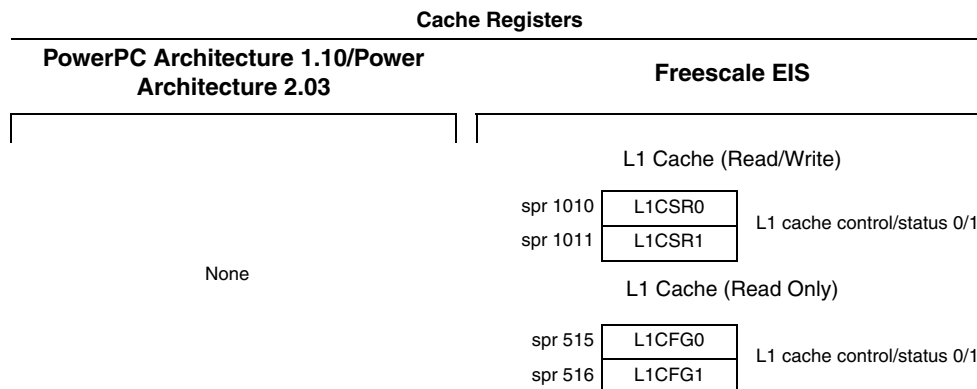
Cache Registers

PowerPC Architecture 1.10/Power Architecture 2.03

None

Freescale EIS

L1 Cache (Read/Write)

spr 1010 L1CSR0
spr 1011 L1CSR1
L1 cache control/status 0/1

L1 Cache (Read Only)

spr 515 L1CFG0
spr 516 L1CFG1
L1 cache control/status 0/1